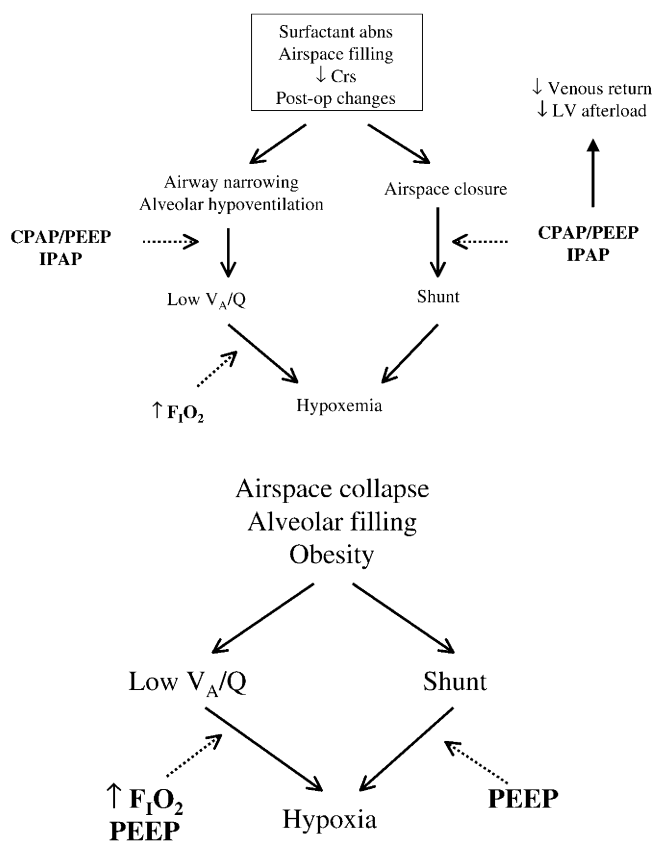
Surfactant abns
Airspace filling
↓ Crs
Post-op changes

↓ Venous return
↓ LV afterload

Airway narrowing
Alveolar hypoventilation

Airspace closure

CPAP/PEEP
IPAP

CPAP/PEEP
IPAP

Low $V_A/Q$

Shunt

↑ $F_IO_2$

Hypoxemia

Airspace collapse
Alveolar filling
Obesity

Low $V_A/Q$

Shunt

↑ $F_IO_2$
PEEP

Hypoxia

PEEP